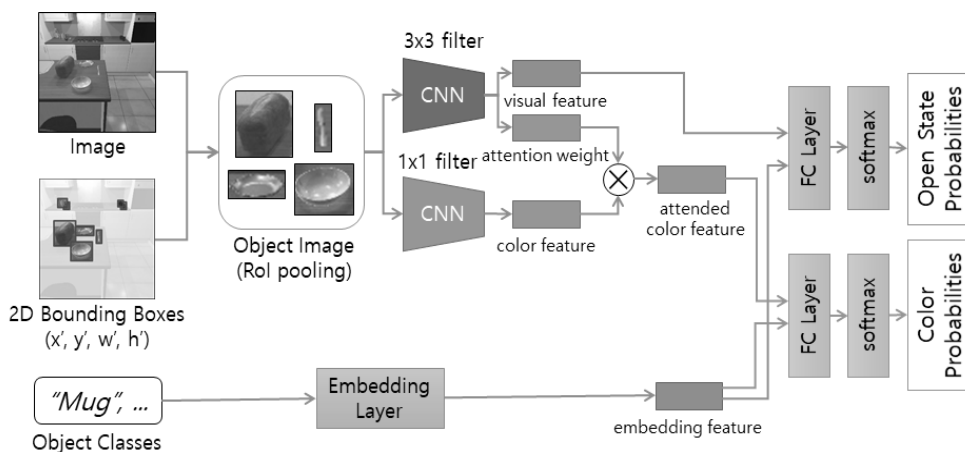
Image

2D Bounding Boxes (x', y', w', h')

Object Image (RoI pooling)

3x3 filter

CNN

visual feature

attention weight

1x1 filter

CNN

color feature

$\otimes$

attended color feature

FC Layer

softmax

Open State Probabilities

FC Layer

softmax

Color Probabilities

"Mug", ...

Object Classes

Embedding Layer

embedding feature